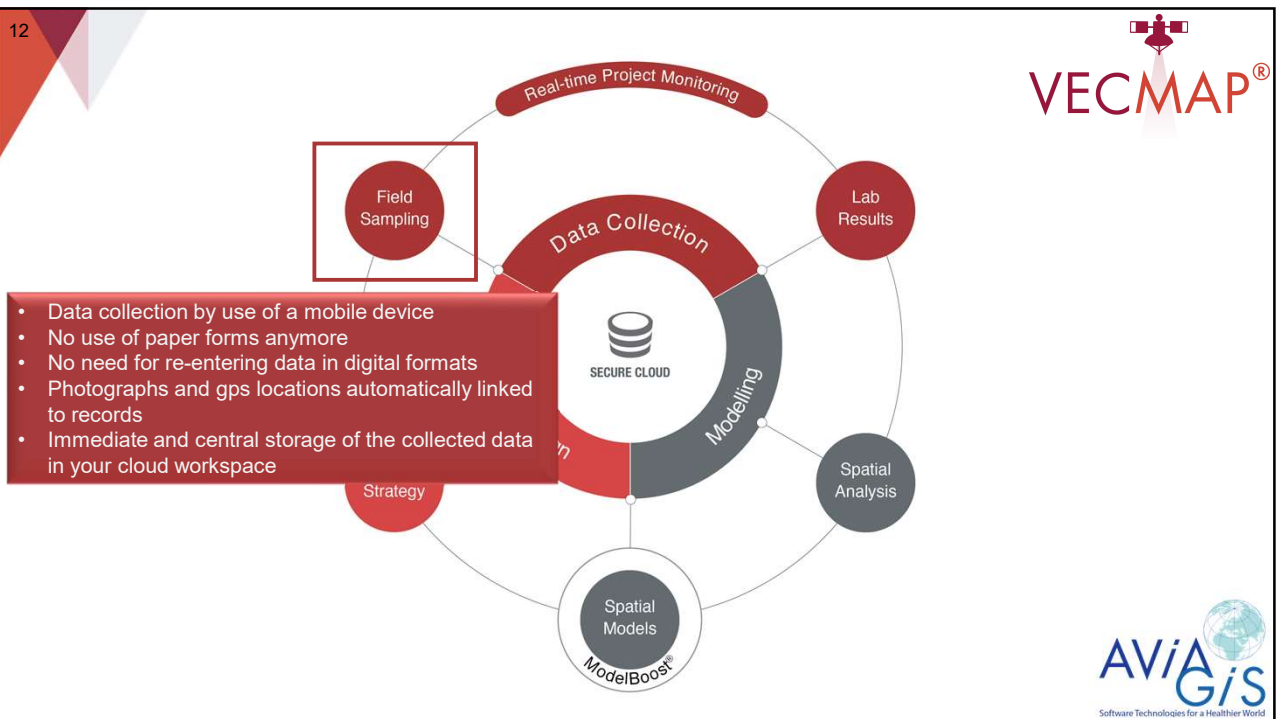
12

VECMAP®

Real-time Project Monitoring

Field Sampling

Lab Results

Data Collection

SECURE CLOUD

Modelling

n

- Data collection by use of a mobile device
- No use of paper forms anymore
- No need for re-entering data in digital formats
- Photographs and gps locations automatically linked to records
- Immediate and central storage of the collected data in your cloud workspace

Strategy

Spatial Analysis

Spatial Models

ModelBoost®

AViA GiS
Software Technologies for a Healthier World